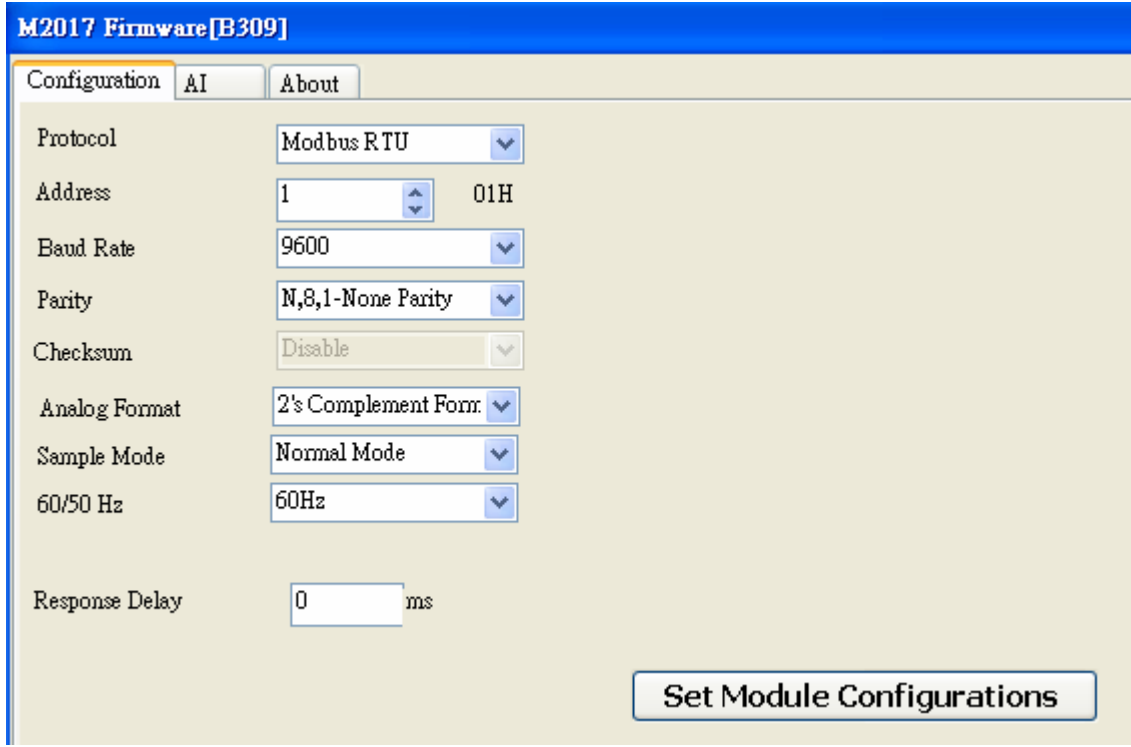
M2017 Firmware[B309]

Configuration AI About

Protocol Modbus RTU

Address 1 01H

Baud Rate 9600

Parity N,8,1-None Parity

Checksum Disable

Analog Format 2's Complement Form

Sample Mode Normal Mode

60/50 Hz 60Hz

Response Delay 0 ms

Set Module Configurations